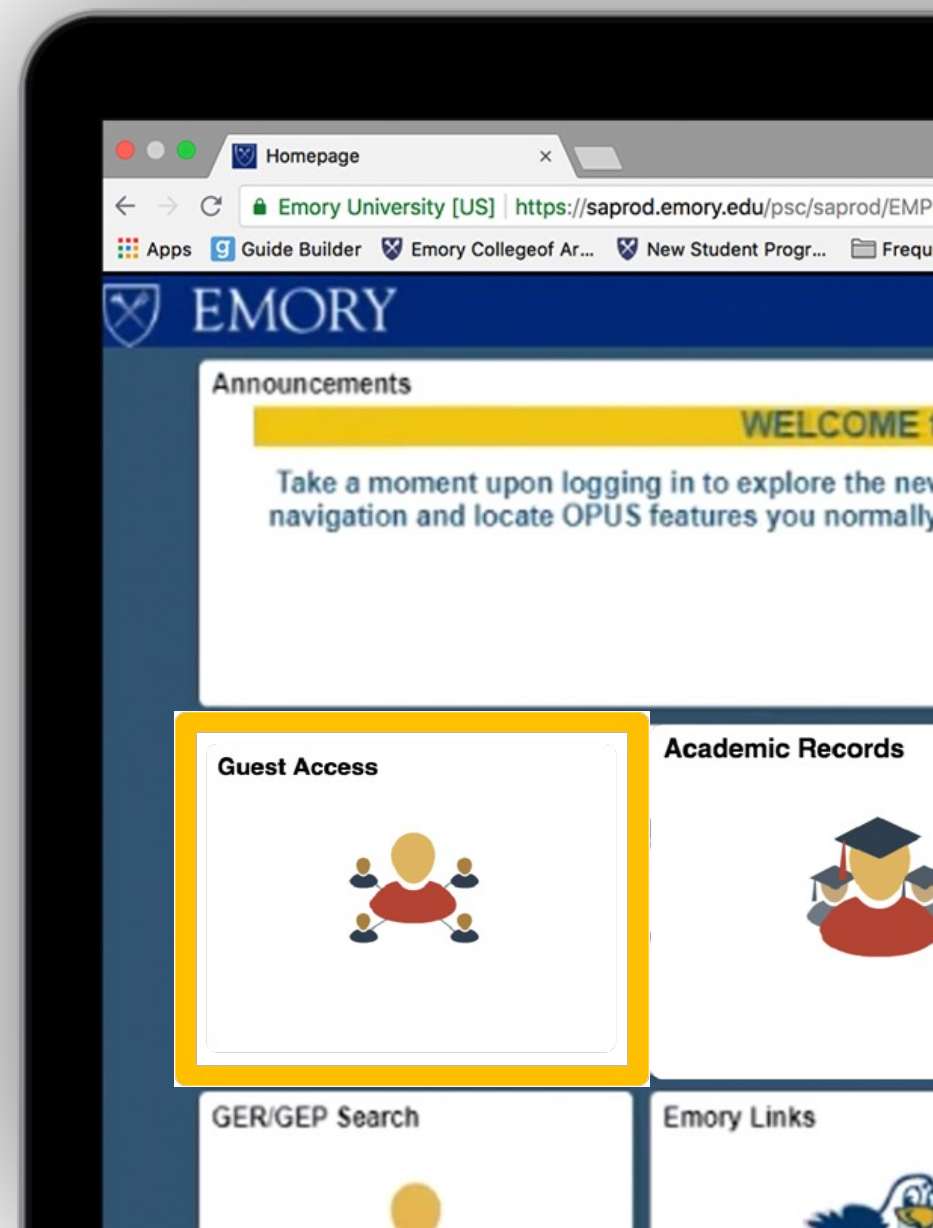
Homepage ×

Emory University [US] | https://saprod.emory.edu/psc/saprod/EMP

Apps Guide Builder Emory Collegeof Ar... New Student Progr... Frequ

EMORY

Announcements

WELCOME

Take a moment upon logging in to explore the nev navigation and locate OPUS features you normally

Guest Access

Academic Records

GER/GEP Search

Emory Links